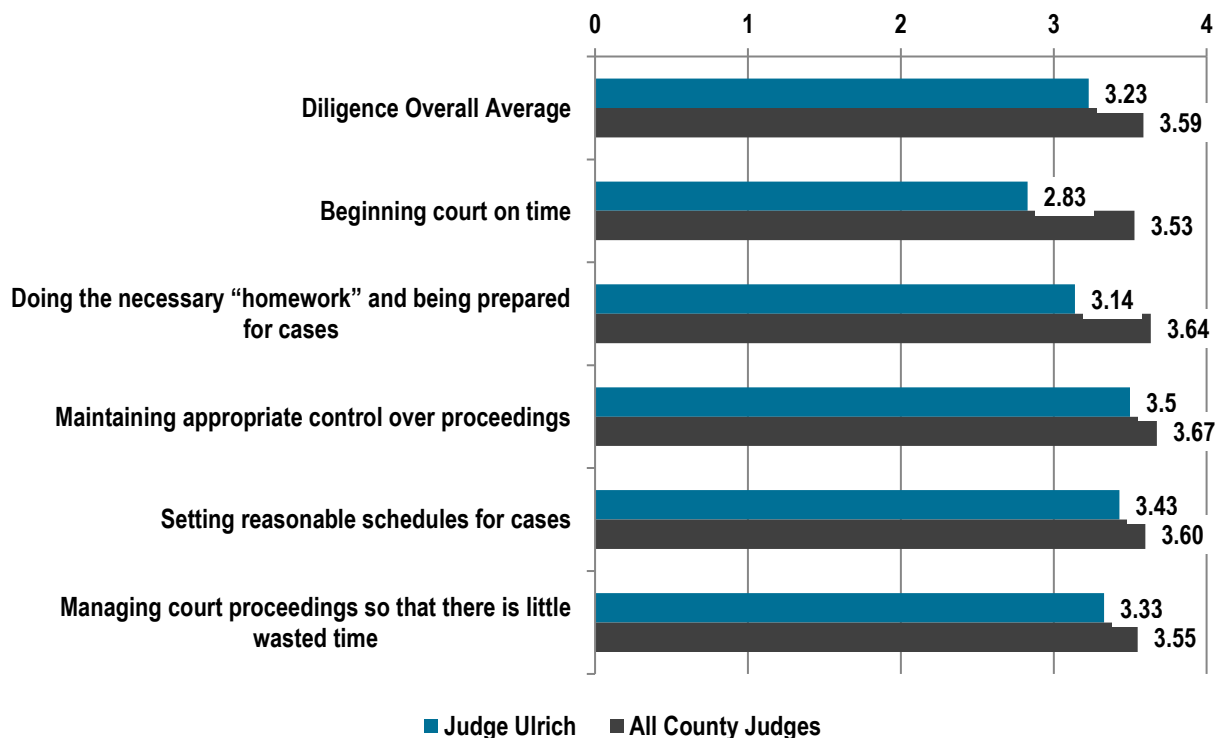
0
1
2
3
4

Diligence Overall Average
3.23
3.59

Beginning court on time
2.83
3.53

Doing the necessary “homework” and being prepared for cases
3.14
3.64

Maintaining appropriate control over proceedings
3.5
3.67

Setting reasonable schedules for cases
3.43
3.60

Managing court proceedings so that there is little wasted time
3.33
3.55

Judge Ulrich
All County Judges